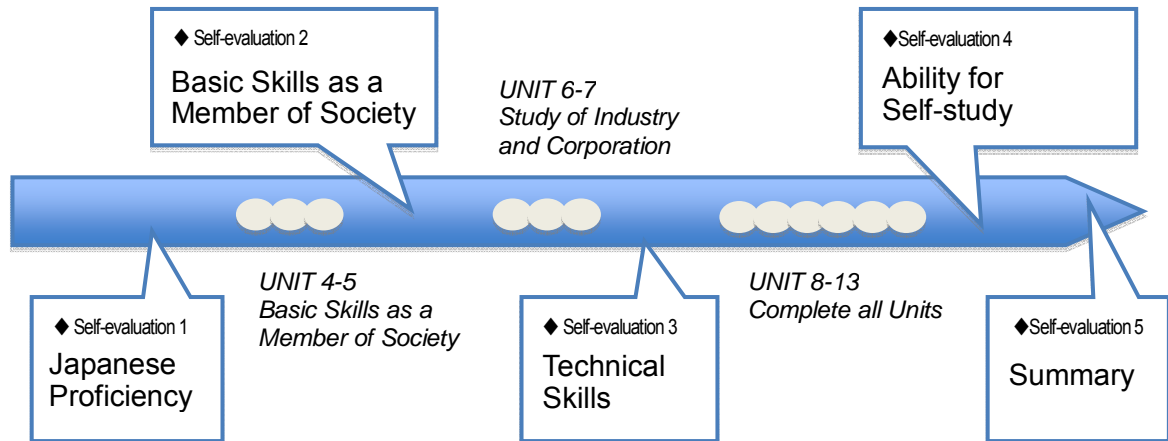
◆ Self-evaluation 2
Basic Skills as a Member of Society

UNIT 6-7
Study of Industry and Corporation

◆Self-evaluation 4
Ability for Self-study

◆ Self-evaluation 1
Japanese Proficiency

UNIT 4-5
Basic Skills as a Member of Society

◆ Self-evaluation 3
Technical Skills

UNIT 8-13
Complete all Units

◆Self-evaluation 5
Summary